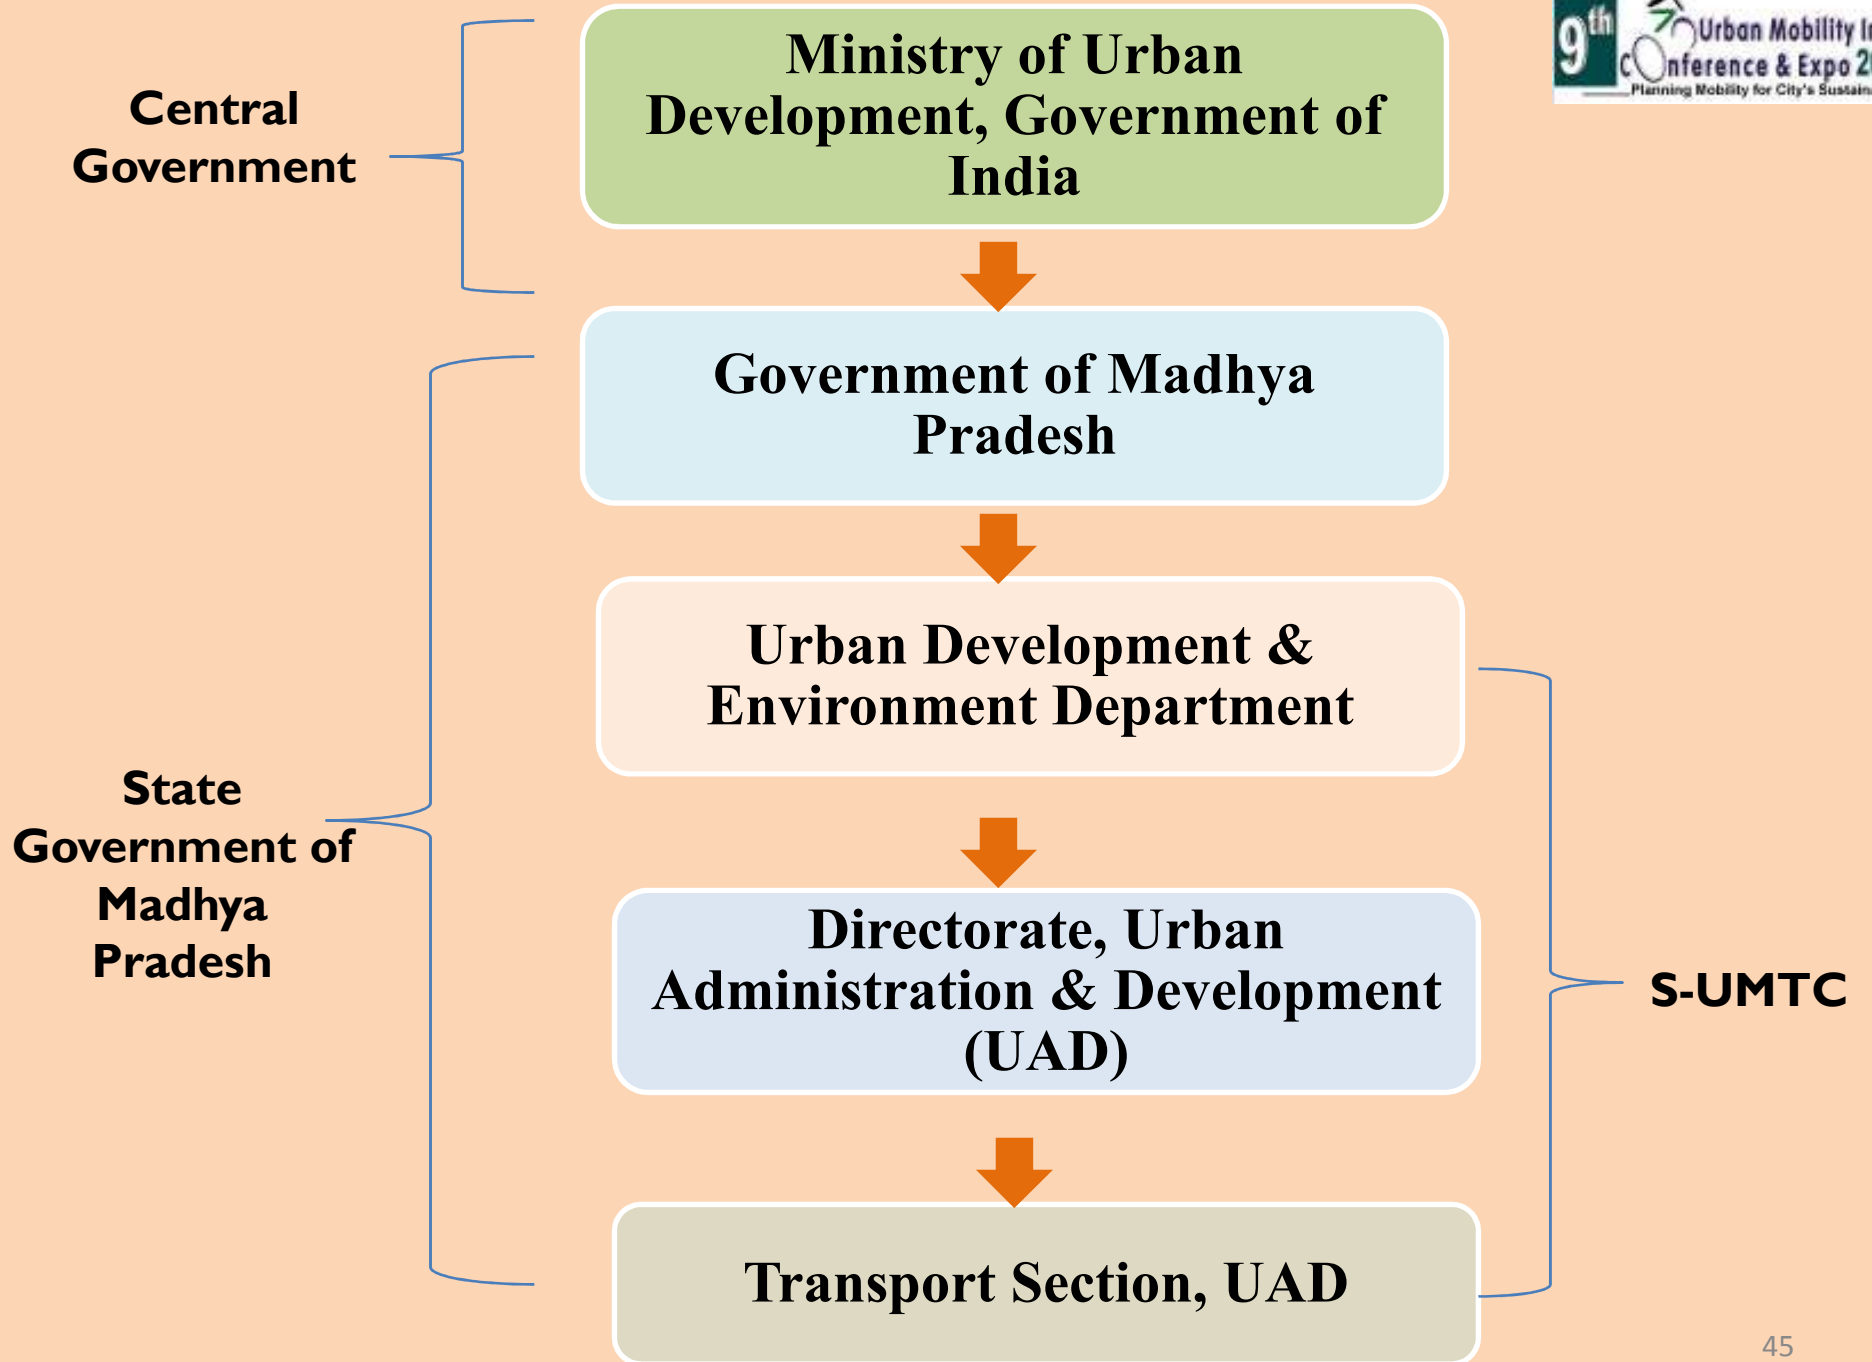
9th Urban Mobility I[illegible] COnference & Expo 2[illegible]
Planning Mobility for City's Sustain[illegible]

Central Government

Ministry of Urban Development, Government of India

Government of Madhya Pradesh

Urban Development & Environment Department

Directorate, Urban Administration & Development (UAD)

Transport Section, UAD

State Government of Madhya Pradesh

S-UMTC

45